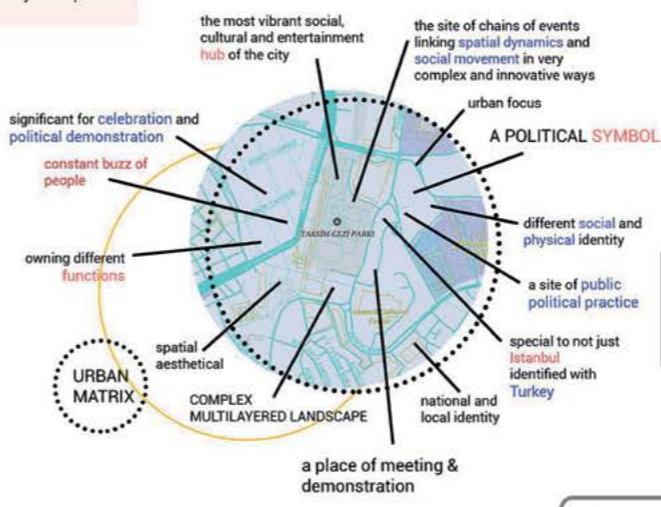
the most vibrant social, cultural and entertainment hub of the city

the site of chains of events linking spatial dynamics and social movement in very complex and innovative ways

urban focus

significant for celebration and political demonstration

A POLITICAL SYMBOL

constant buzz of people

TAKSIM GEZI PARKI

different social and physical identity

owning different functions

a site of public political practice

spatial aesthetical

special to not just Istanbul identified with Turkey

URBAN MATRIX

COMPLEX MULTILAYERED LANDSCAPE

national and local identity

a place of meeting & demonstration